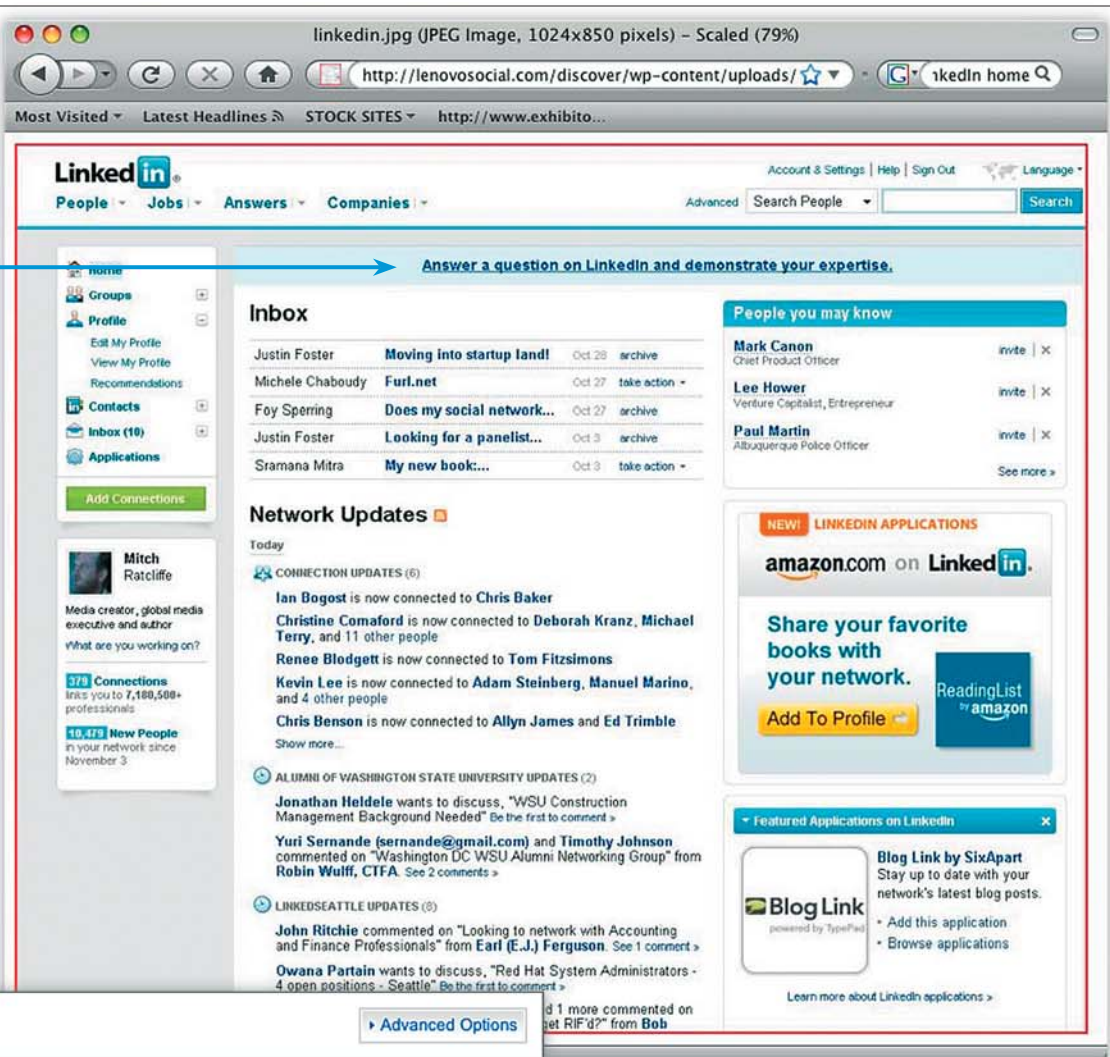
linkedin.jpg (JPEG Image, 1024x850 pixels) – Scaled (79%)

http://lenovosocial.com/discover/wp-content/uploads/

ıkedIn home

Most Visited ▾ Latest Headlines STOCK SITES ▾ http://www.exhibito...

LinkedIn

People ▾ Jobs ▾ Answers ▾ Companies ▾

Account & Settings | Help | Sign Out Language ▾

Advanced Search People Search

Home
Groups
Profile
Edit My Profile
View My Profile
Recommendations
Contacts
Inbox (10)
Applications

Add Connections

Mitch Ratcliffe
Media creator, global media executive and author
What are you working on?

379 Connections links you to 7,180,508+ professionals

10,479 New People in your network since November 3

Answer a question on LinkedIn and demonstrate your expertise.

Inbox

| Justin Foster | Moving into startup land! | Oct 28 | archive |
|---|---|---|---|
| Michele Chaboudy | Furl.net | Oct 27 | take action ▾ |
| Foy Sperring | Does my social network... | Oct 27 | archive |
| Justin Foster | Looking for a panelist... | Oct 3 | archive |
| Sramana Mitra | My new book:... | Oct 3 | take action ▾ |

Network Updates

Today

CONNECTION UPDATES (6)

Ian Bogost is now connected to Chris Baker

Christine Comaford is now connected to Deborah Kranz, Michael Terry, and 11 other people

Renee Blodgett is now connected to Tom Fitzsimons

Kevin Lee is now connected to Adam Steinberg, Manuel Marino, and 4 other people

Chris Benson is now connected to Allyn James and Ed Trimble

Show more...

ALUMNI OF WASHINGTON STATE UNIVERSITY UPDATES (2)

Jonathan Heldele wants to discuss, "WSU Construction Management Background Needed" Be the first to comment »

Yuri Sernande (sernande@gmail.com) and Timothy Johnson commented on "Washington DC WSU Alumni Networking Group" from Robin Wulff, CTFA. See 2 comments »

LINKEDSEATTLE UPDATES (8)

John Ritchie commented on "Looking to network with Accounting and Finance Professionals" from Earl (E.J.) Ferguson. See 1 comment »

Owana Partain wants to discuss, "Red Hat System Administrators - 4 open positions - Seattle" Be the first to comment »

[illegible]d 1 more commented on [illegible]get RIF'd?" from Bob

▸ Advanced Options

People you may know

Mark Canon
Chief Product Officer
invite | ✕

Lee Hower
Venture Capitalist, Entrepreneur
invite | ✕

Paul Martin
Albuquerque Police Officer
invite | ✕

See more »

NEW! LINKEDIN APPLICATIONS

amazon.com on LinkedIn.

Share your favorite books with your network.

Add To Profile

ReadingList by amazon

▾ Featured Applications on LinkedIn ✕

Blog Link powered by TypePad

Blog Link by SixApart
Stay up to date with your network's latest blog posts.
• Add this application
• Browse applications

Learn more about LinkedIn applications »